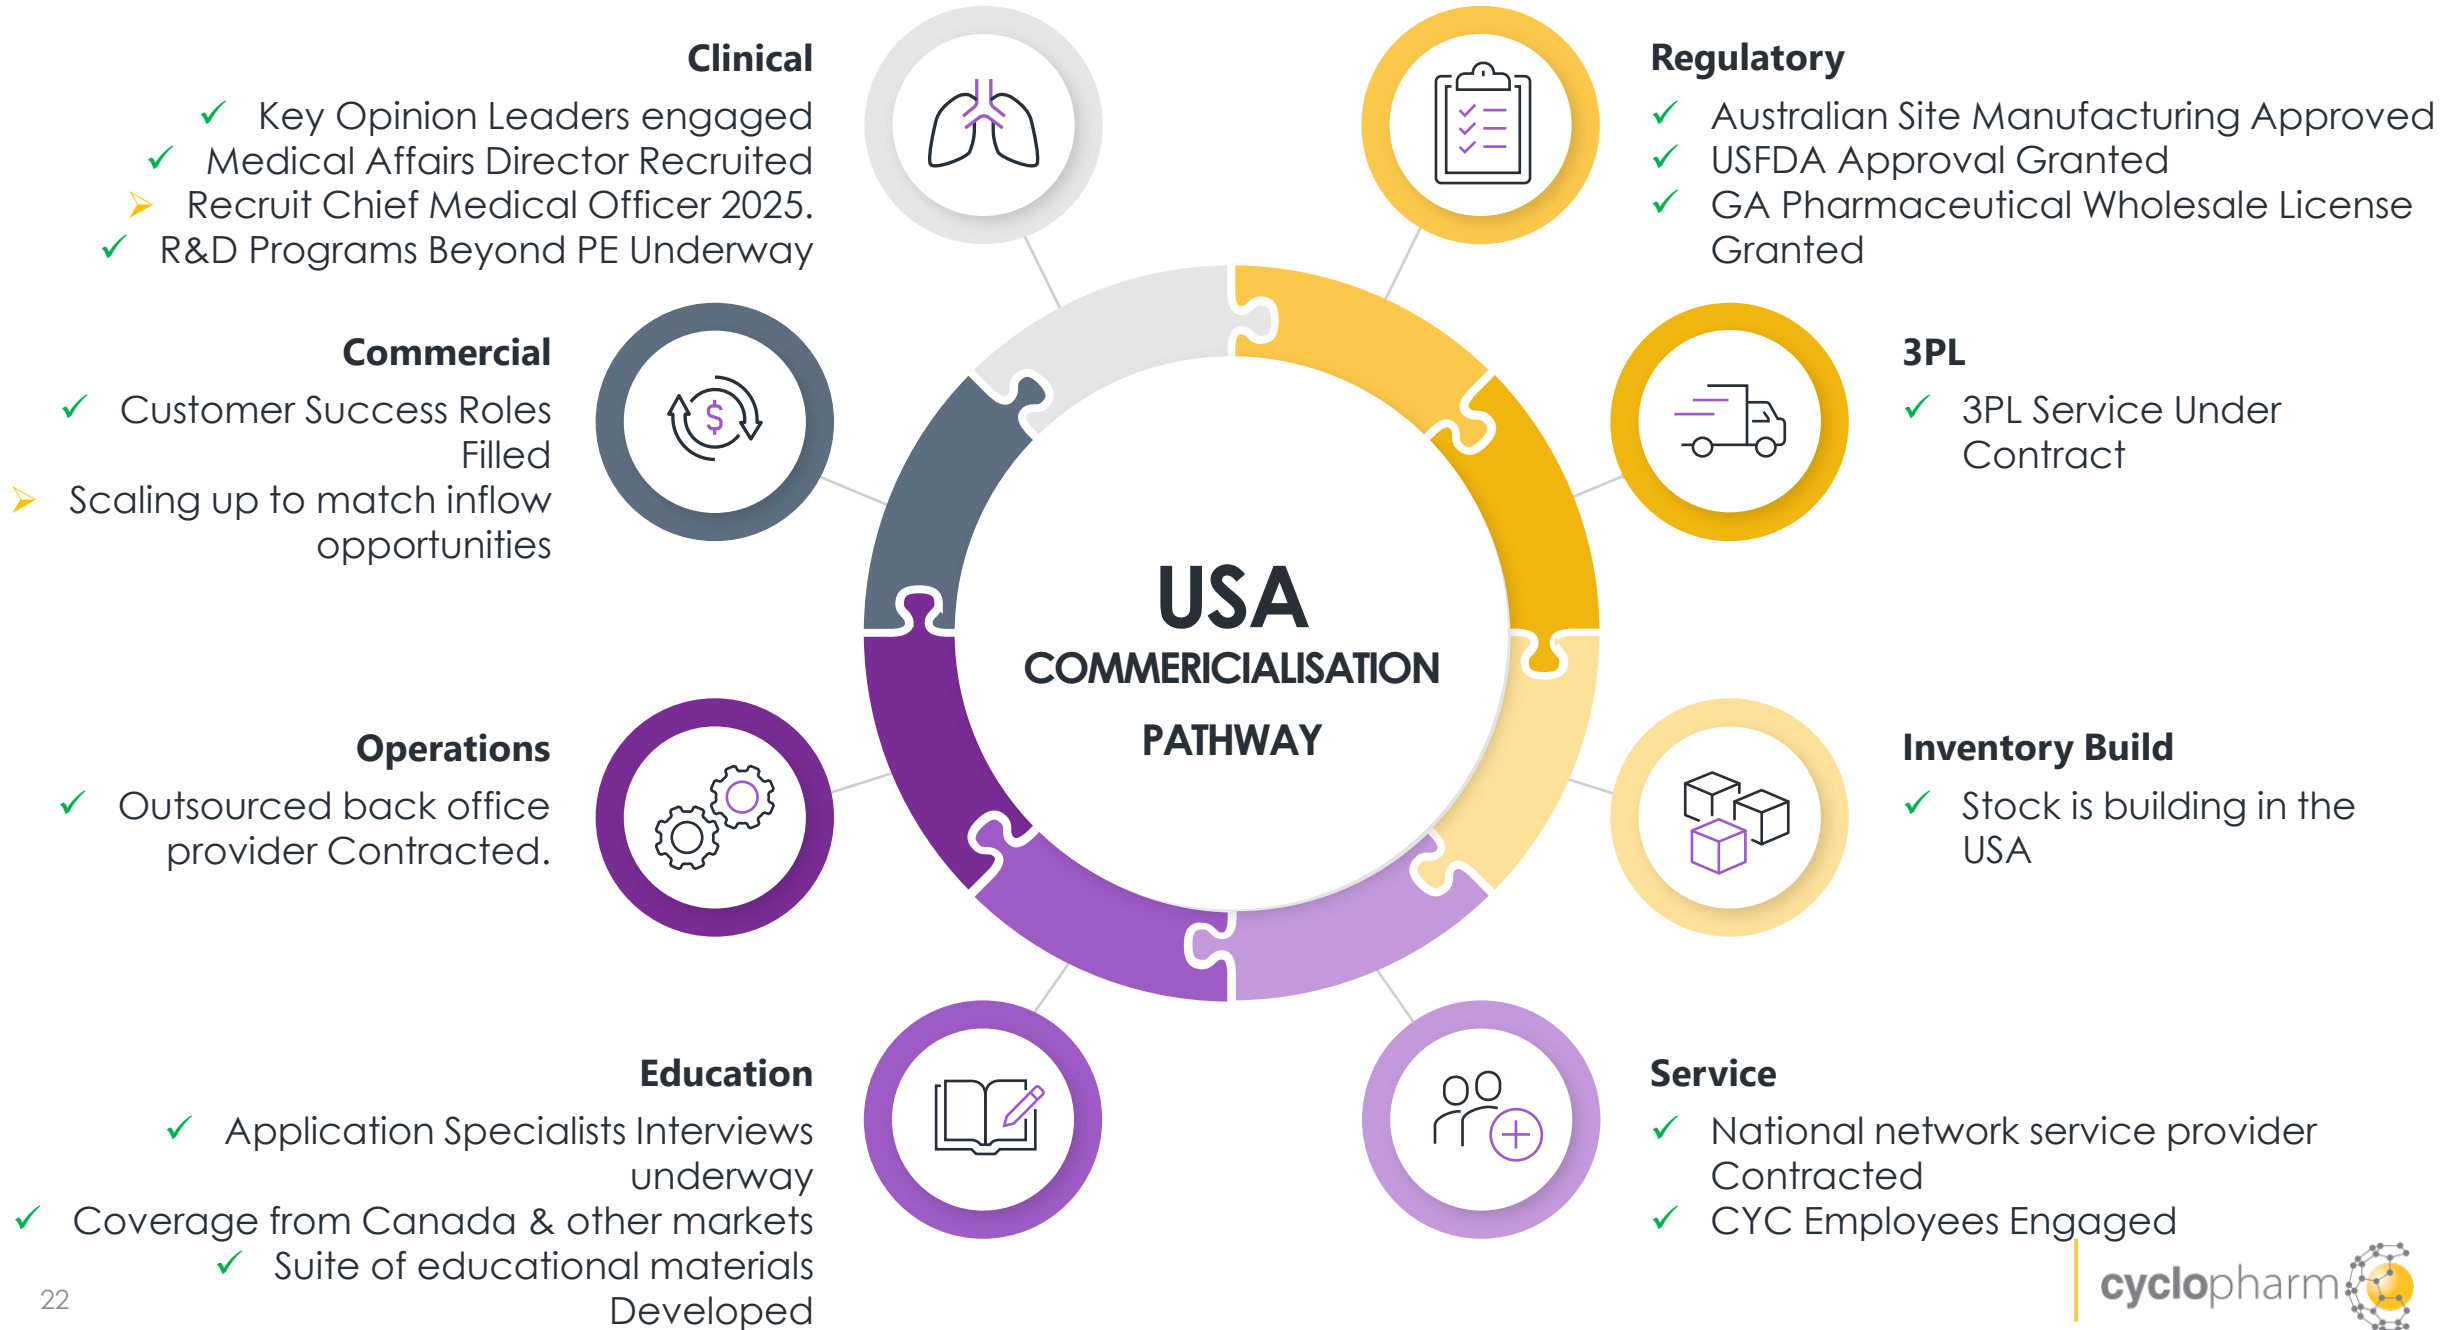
Clinical
✓ Key Opinion Leaders engaged
✓ Medical Affairs Director Recruited
➢ Recruit Chief Medical Officer 2025.
✓ R&D Programs Beyond PE Underway

Regulatory
✓ Australian Site Manufacturing Approved
✓ USFDA Approval Granted
✓ GA Pharmaceutical Wholesale License Granted

Commercial
✓ Customer Success Roles Filled
➢ Scaling up to match inflow opportunities

3PL
✓ 3PL Service Under Contract

USA
COMMERCIALISATION
PATHWAY

Operations
✓ Outsourced back office provider Contracted.

Inventory Build
✓ Stock is building in the USA

Education
✓ Application Specialists Interviews underway
✓ Coverage from Canada & other markets
✓ Suite of educational materials Developed

Service
✓ National network service provider Contracted
✓ CYC Employees Engaged

22

cyclopharm